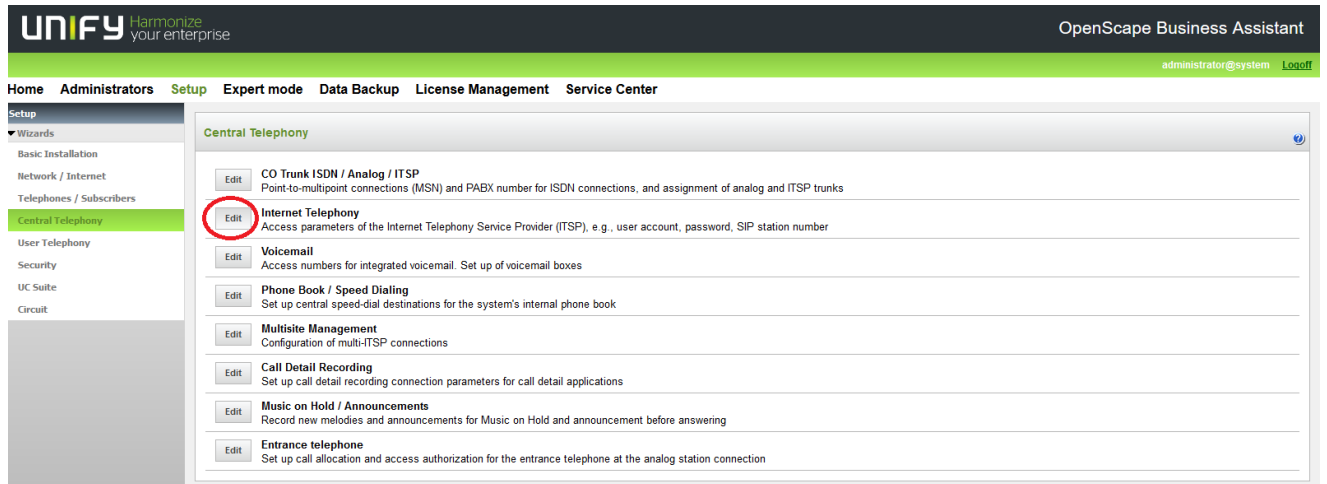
UNIFY Harmonize your enterprise

OpenScape Business Assistant

administrator@system Logoff

Home Administrators Setup Expert mode Data Backup License Management Service Center

Setup
▾Wizards
Basic Installation
Network / Internet
Telephones / Subscribers
Central Telephony
User Telephony
Security
UC Suite
Circuit

Central Telephony

?

Edit
CO Trunk ISDN / Analog / ITSP
Point-to-multipoint connections (MSN) and PABX number for ISDN connections, and assignment of analog and ITSP trunks

Edit
Internet Telephony
Access parameters of the Internet Telephony Service Provider (ITSP), e.g., user account, password, SIP station number

Edit
Voicemail
Access numbers for integrated voicemail. Set up of voicemail boxes

Edit
Phone Book / Speed Dialing
Set up central speed-dial destinations for the system's internal phone book

Edit
Multisite Management
Configuration of multi-ITSP connections

Edit
Call Detail Recording
Set up call detail recording connection parameters for call detail applications

Edit
Music on Hold / Announcements
Record new melodies and announcements for Music on Hold and announcement before answering

Edit
Entrance telephone
Set up call allocation and access authorization for the entrance telephone at the analog station connection